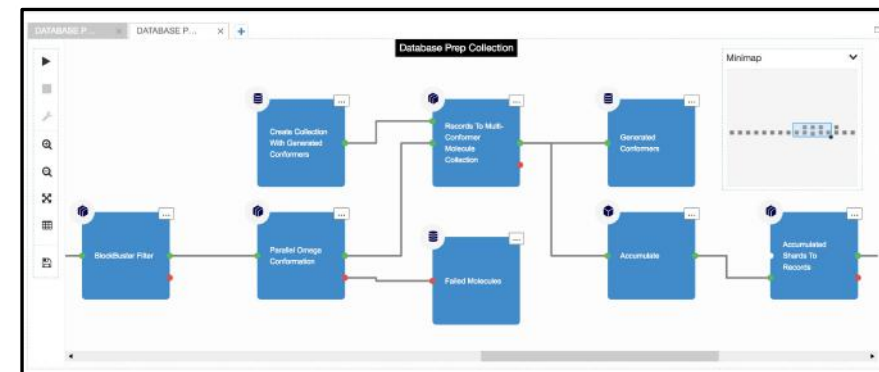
DATABASE P... DATABASE P... × +

Database Prep Collection

Minimap

Create Collection With Generated Conformers

Records To Multi-Conformer Molecule Collection

Generated Conformers

BlockBuster Filter

Parallel Omega Conformation

Failed Molecules

Accumulate

Accumulated Shards To Records